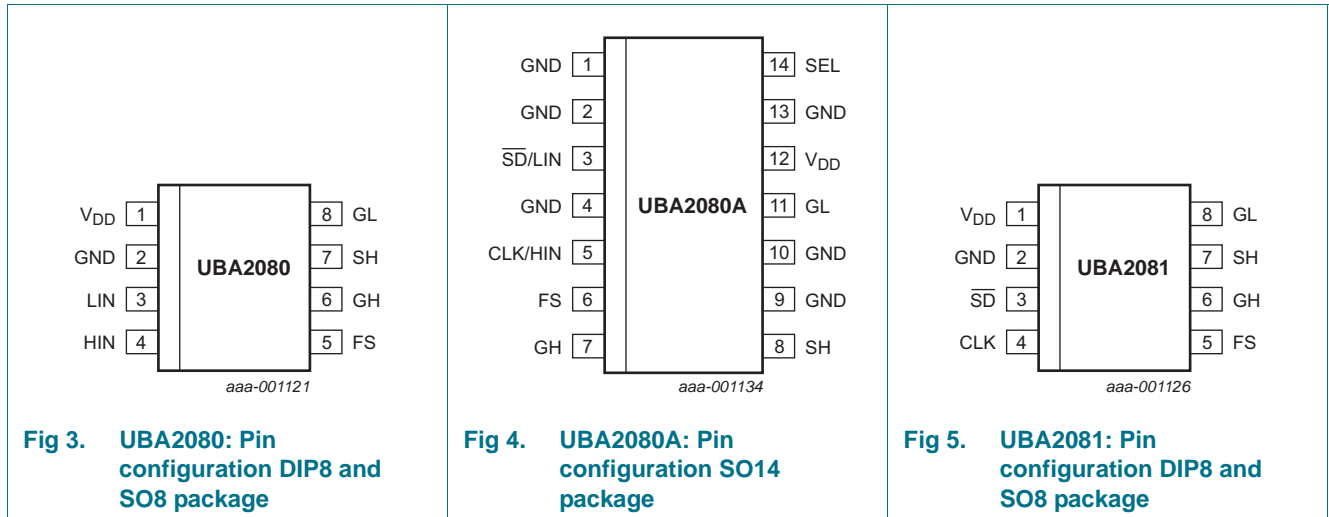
$V_{DD}$ 1
GND 2
LIN 3
HIN 4
UBA2080
8 GL
7 SH
6 GH
5 FS
aaa-001121

Fig 3. UBA2080: Pin configuration DIP8 and SO8 package

GND 1
GND 2
$\overline{SD}$/LIN 3
GND 4
CLK/HIN 5
FS 6
GH 7
UBA2080A
14 SEL
13 GND
12 $V_{DD}$
11 GL
10 GND
9 GND
8 SH
aaa-001134

Fig 4. UBA2080A: Pin configuration SO14 package

$V_{DD}$ 1
GND 2
$\overline{SD}$ 3
CLK 4
UBA2081
8 GL
7 SH
6 GH
5 FS
aaa-001126

Fig 5. UBA2081: Pin configuration DIP8 and SO8 package